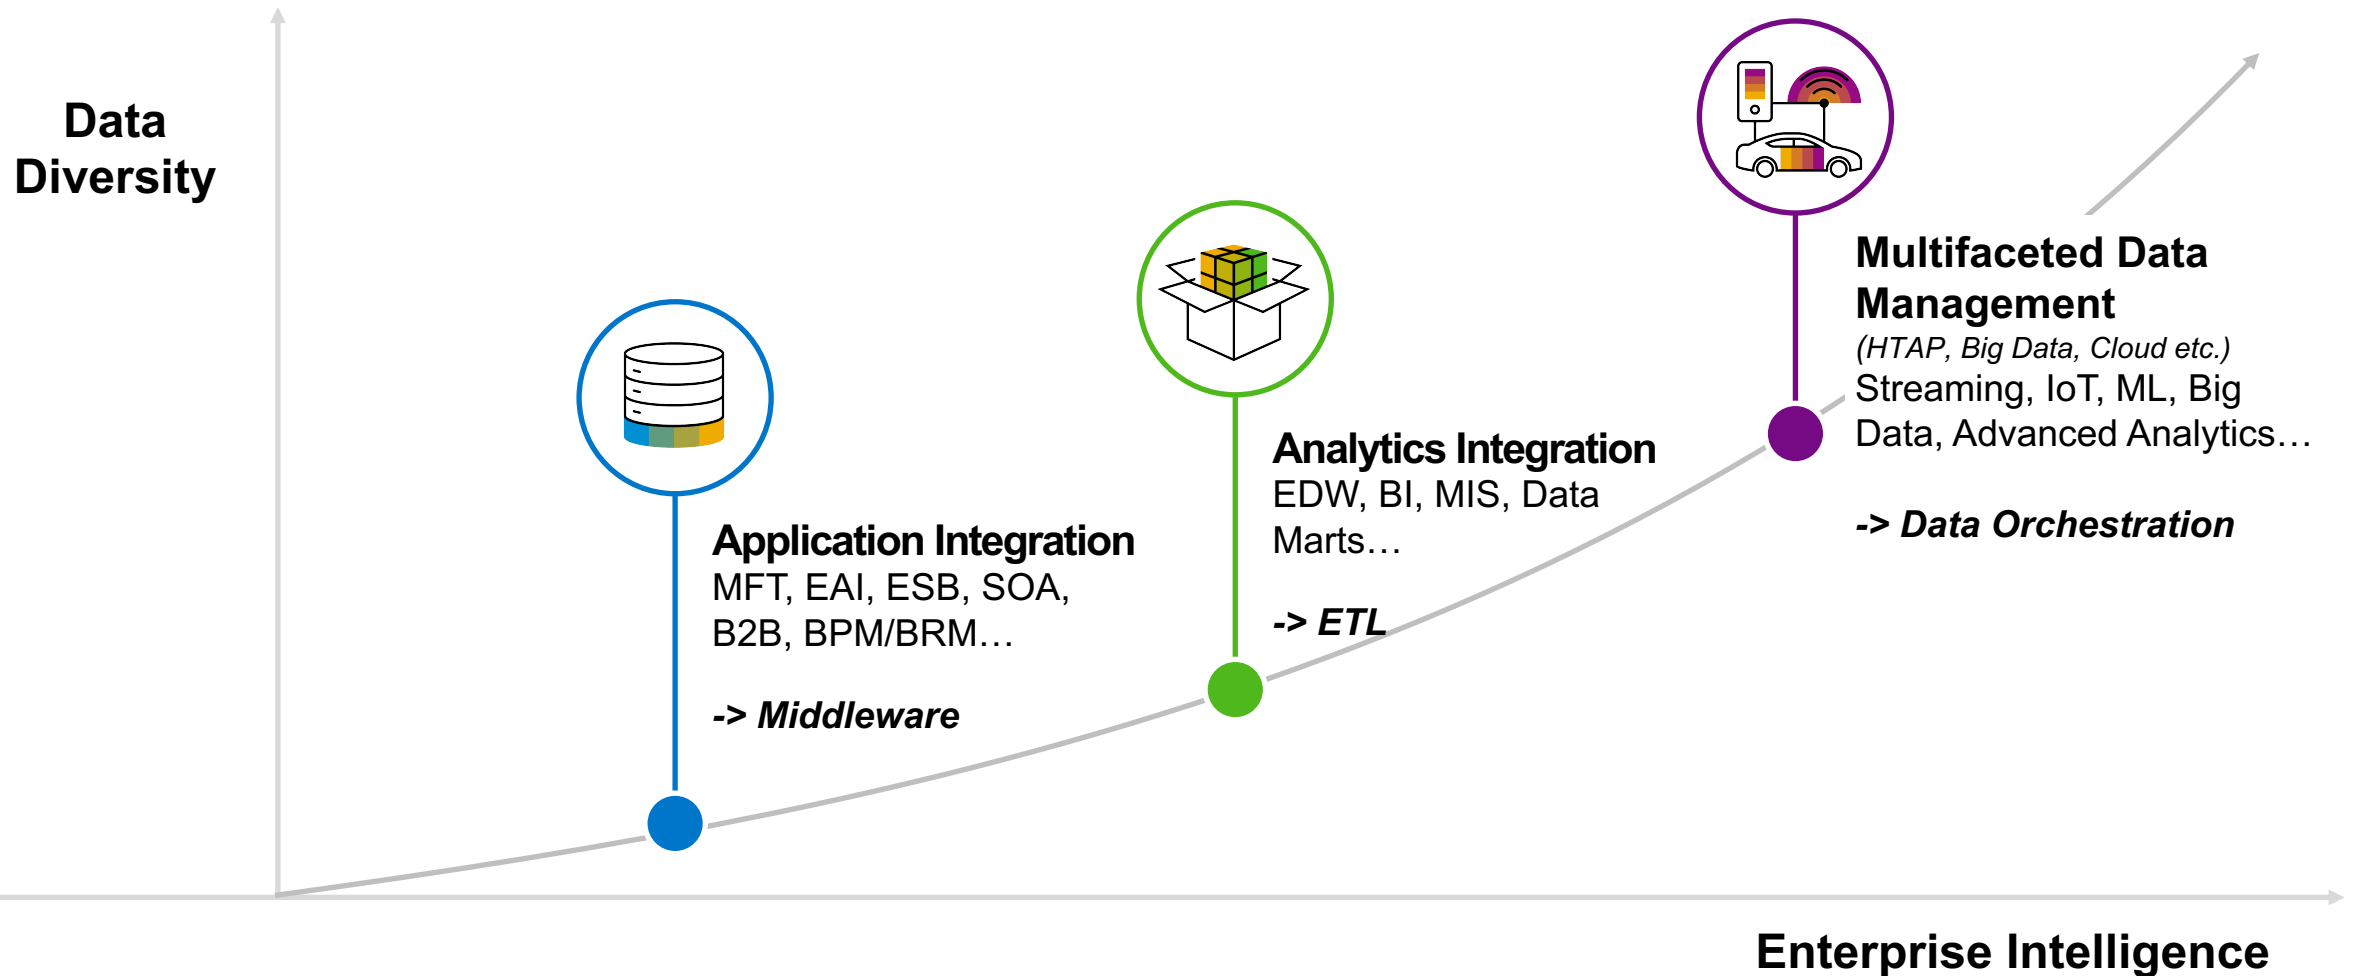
Data Diversity

Application Integration
MFT, EAI, ESB, SOA, B2B, BPM/BRM…

-> Middleware

Analytics Integration
EDW, BI, MIS, Data Marts…

-> ETL

Multifaceted Data Management
(HTAP, Big Data, Cloud etc.)
Streaming, IoT, ML, Big Data, Advanced Analytics…

-> Data Orchestration

Enterprise Intelligence